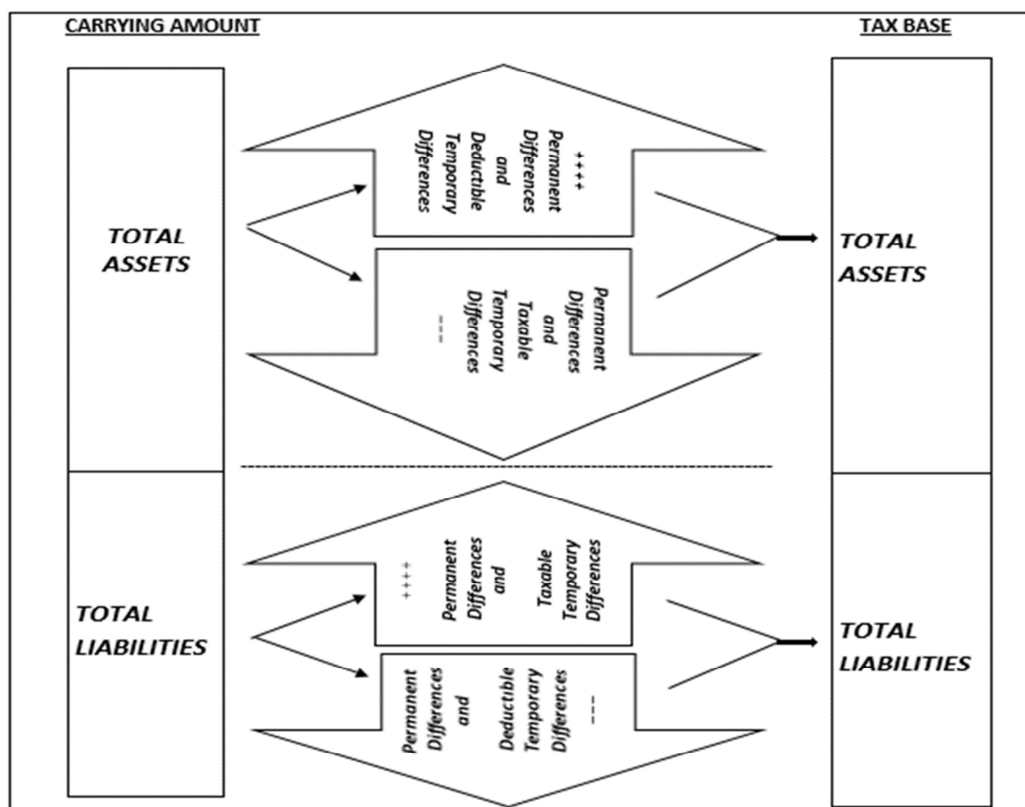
CARRYING AMOUNT

TAX BASE

TOTAL ASSETS

++++ Permanent Differences and Deductible Temporary Differences

Permanent Differences and Taxable Temporary Differences ---

TOTAL ASSETS

TOTAL LIABILITIES

++++ Permanent Differences and Taxable Temporary Differences

Permanent Differences and Deductible Temporary Differences ---

TOTAL LIABILITIES